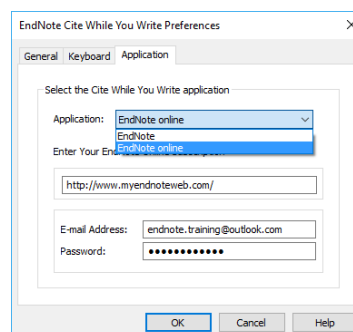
EndNote Cite While You Write Preferences

General Keyboard Application

Select the Cite While You Write application

Application: EndNote online

EndNote
EndNote online

Enter Your En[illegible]

http://www.myendnoteweb.com/

E-mail Address: endnote.training@outlook.com
Password: ●●●●●●●●●●●●

OK Cancel Help